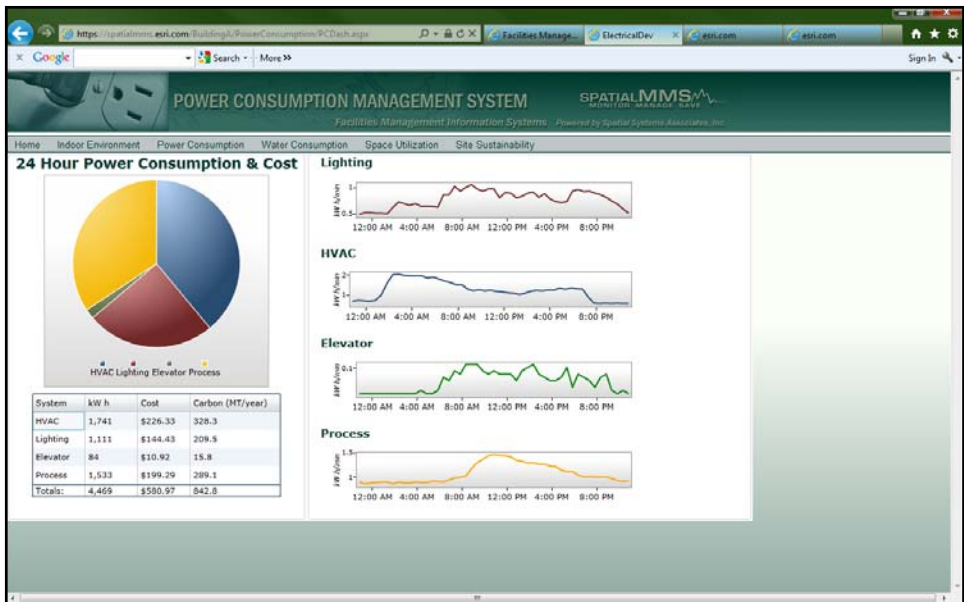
https://spatialmms.esri.com/BuildingA/PowerConsumption/PCDash.aspx

Facilities Manage... | ElectricalDev | esri.com | esri.com

Google | Search | More »

Sign In

POWER CONSUMPTION MANAGEMENT SYSTEM

SPATIALMMS MONITOR MANAGE SAVE

Facilities Management Information Systems Powered by Spatial Systems Associates, Inc

Home | Indoor Environment | Power Consumption | Water Consumption | Space Utilization | Site Sustainability

24 Hour Power Consumption & Cost

HVAC Lighting Elevator Process

| System | kW h | Cost | Carbon (MT/year) |
|---|---|---|---|
| HVAC | 1,741 | \$226.33 | 328.3 |
| Lighting | 1,111 | \$144.43 | 209.5 |
| Elevator | 84 | \$10.92 | 15.8 |
| Process | 1,533 | \$199.29 | 289.1 |
| Totals: | 4,469 | \$580.97 | 842.8 |

Lighting

kW h/min

1 0.5

12:00 AM 4:00 AM 8:00 AM 12:00 PM 4:00 PM 8:00 PM

HVAC

kW h/min

2 1

12:00 AM 4:00 AM 8:00 AM 12:00 PM 4:00 PM 8:00 PM

Elevator

kW h/min

0.1

12:00 AM 4:00 AM 8:00 AM 12:00 PM 4:00 PM 8:00 PM

Process

kW h/min

1.5 1

12:00 AM 4:00 AM 8:00 AM 12:00 PM 4:00 PM 8:00 PM